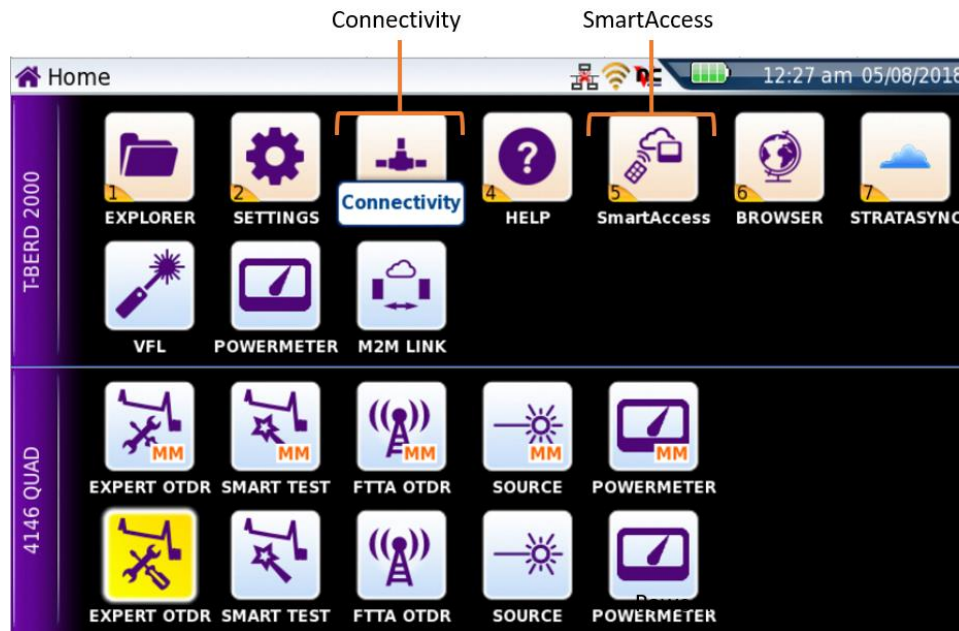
Connectivity

SmartAccess

Home

12:27 am 05/08/2018

T-BERD 2000

1 EXPLORER

2 SETTINGS

Connectivity

4 HELP

5 SmartAccess

6 BROWSER

7 STRATASYNC

VFL

POWERMETER

M2M LINK

4146 QUAD

MM EXPERT OTDR

MM SMART TEST

MM FTTA OTDR

MM SOURCE

MM POWERMETER

EXPERT OTDR

SMART TEST

FTTA OTDR

SOURCE

POWERMETER